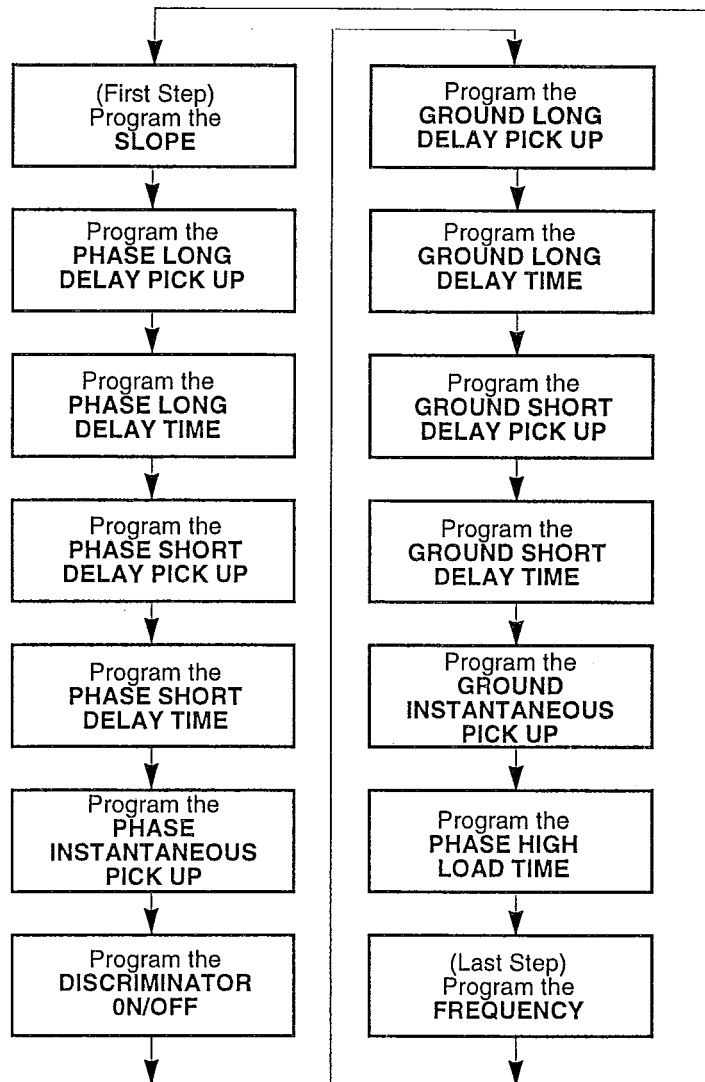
(First Step) Program the SLOPE

Program the PHASE LONG DELAY PICK UP

Program the PHASE LONG DELAY TIME

Program the PHASE SHORT DELAY PICK UP

Program the PHASE SHORT DELAY TIME

Program the PHASE INSTANTANEOUS PICK UP

Program the DISCRIMINATOR 0N/OFF

Program the GROUND LONG DELAY PICK UP

Program the GROUND LONG DELAY TIME

Program the GROUND SHORT DELAY PICK UP

Program the GROUND SHORT DELAY TIME

Program the GROUND INSTANTANEOUS PICK UP

Program the PHASE HIGH LOAD TIME

(Last Step) Program the FREQUENCY